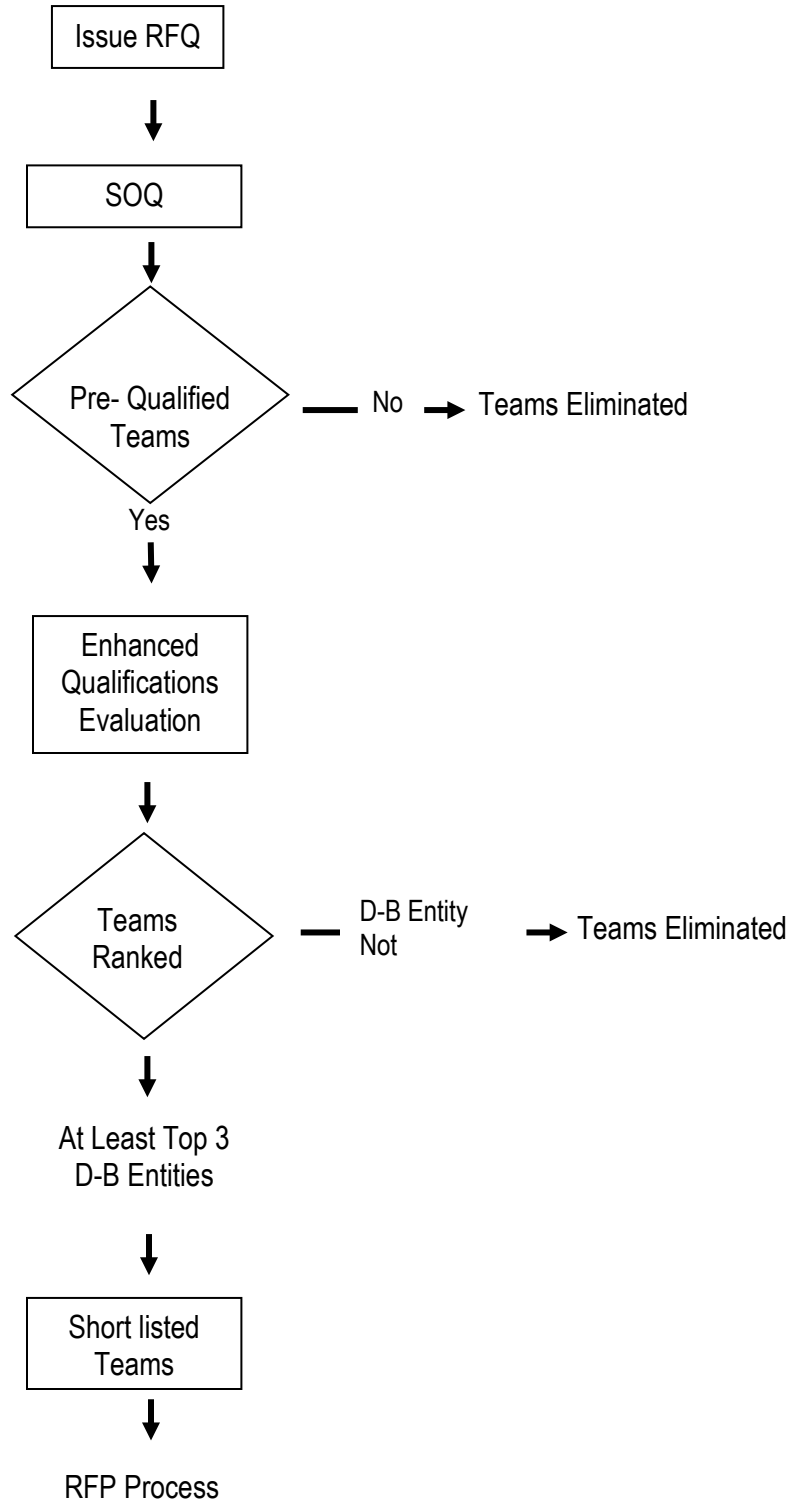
Issue RFQ

SOQ

Pre- Qualified Teams

No

Teams Eliminated

Yes

Enhanced Qualifications Evaluation

Teams Ranked

D-B Entity Not

Teams Eliminated

At Least Top 3 D-B Entities

Short listed Teams

RFP Process